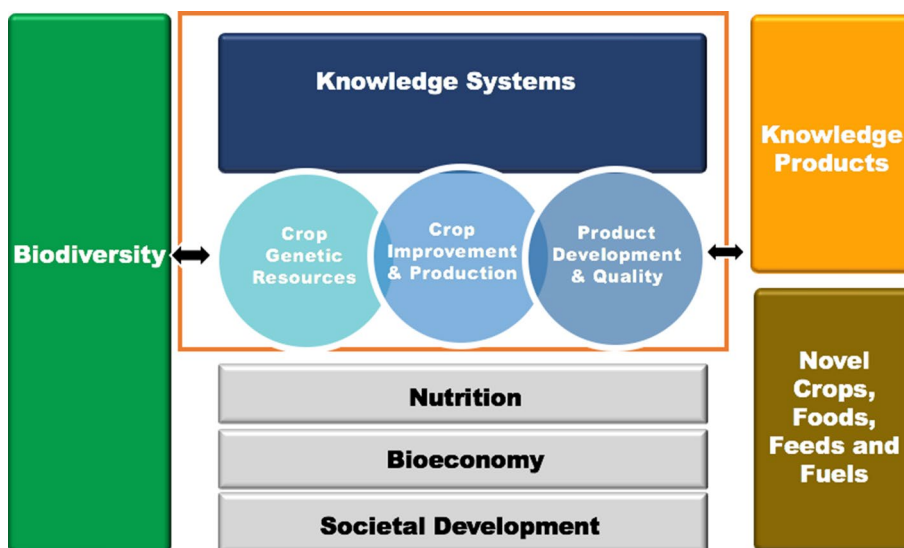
Biodiversity

Knowledge Systems

Crop Genetic Resources

Crop Improvement & Production

Product Development & Quality

Nutrition

Bioeconomy

Societal Development

Knowledge Products

Novel Crops, Foods, Feeds and Fuels